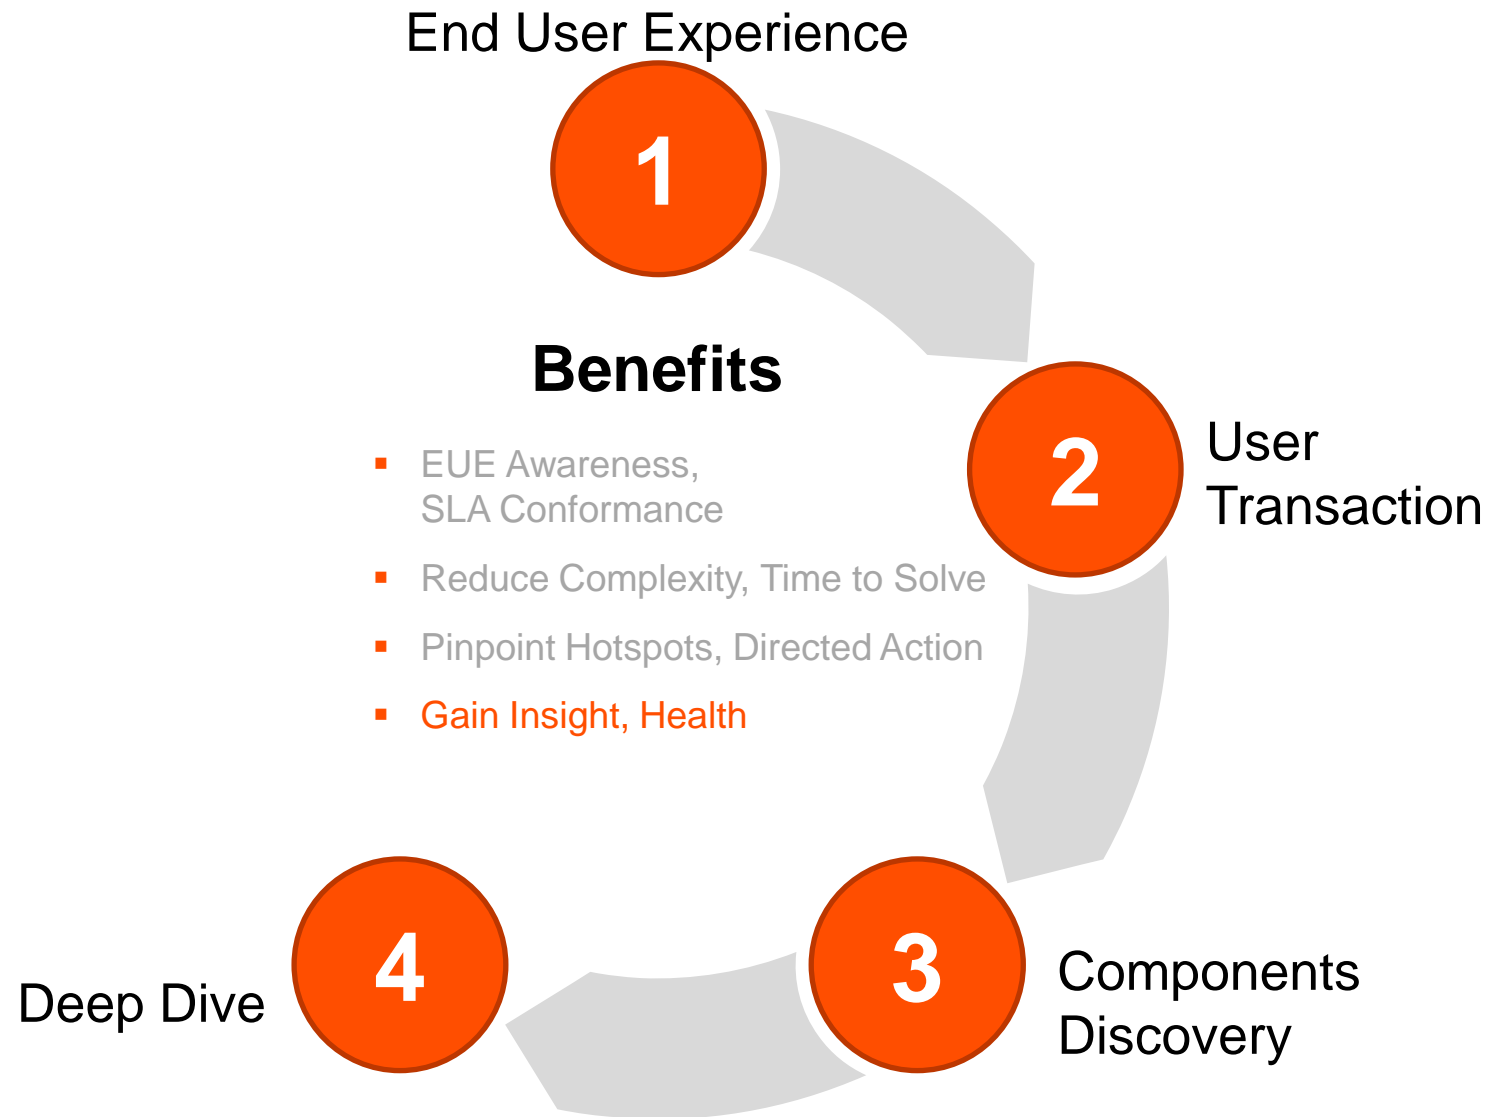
End User Experience

1

Benefits

▪ EUE Awareness, SLA Conformance

▪ Reduce Complexity, Time to Solve

▪ Pinpoint Hotspots, Directed Action

▪ Gain Insight, Health

2

User Transaction

3

Components Discovery

4

Deep Dive